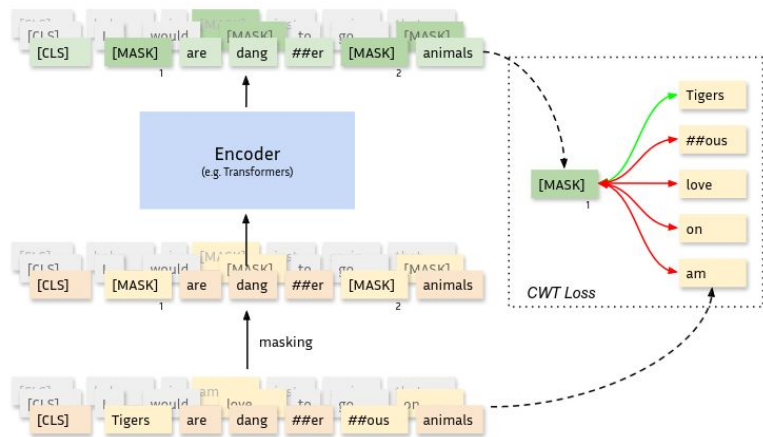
[CLS] [MASK] are dang ##er [MASK] animals
1 2

[CLS] would [MASK] to go [MASK]

Encoder
(e.g. Transformers)

[CLS] would [MASK] to go [MASK]

[CLS] [MASK] are dang ##er [MASK] animals
1 2

masking

am
[CLS] love on

[CLS] Tigers are dang ##er ##ous animals

[MASK]
1

Tigers
##ous
love
on
am

CWT Loss